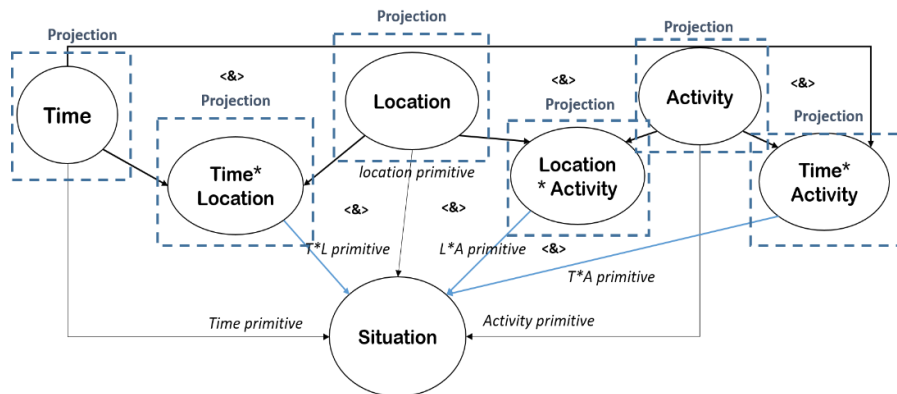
Projection

Projection

Projection

Time

<&>

Projection

Location

<&>

Projection

Activity

<&>

Projection

Time*
Location

location primitive

Location
* Activity

Time*
Activity

<&>

<&>

T*L primitive

L*A primitive

<&>

T*A primitive

Time primitive

Activity primitive

Situation